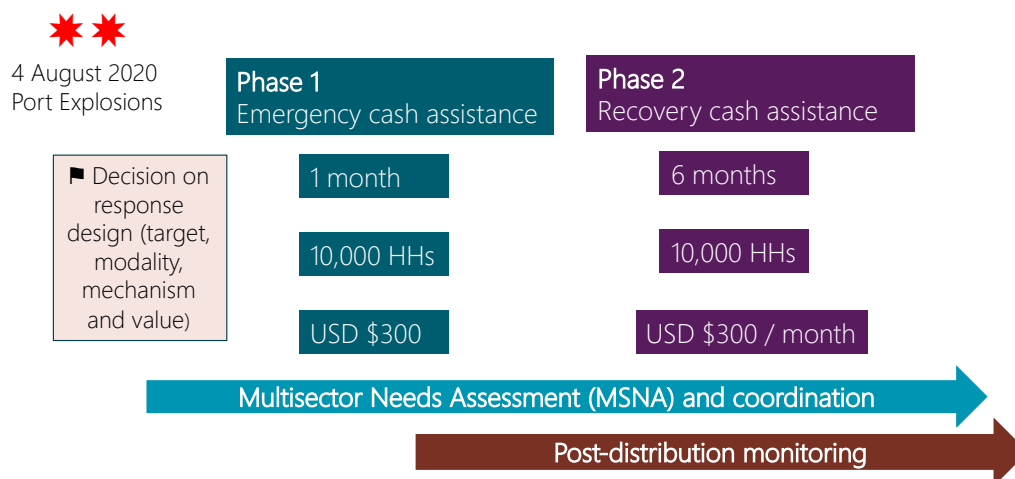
4 August 2020
Port Explosions

Phase 1
Emergency cash assistance

Phase 2
Recovery cash assistance

⚑ Decision on response design (target, modality, mechanism and value)

1 month

10,000 HHs

USD $300

6 months

10,000 HHs

USD $300 / month

Multisector Needs Assessment (MSNA) and coordination

Post-distribution monitoring